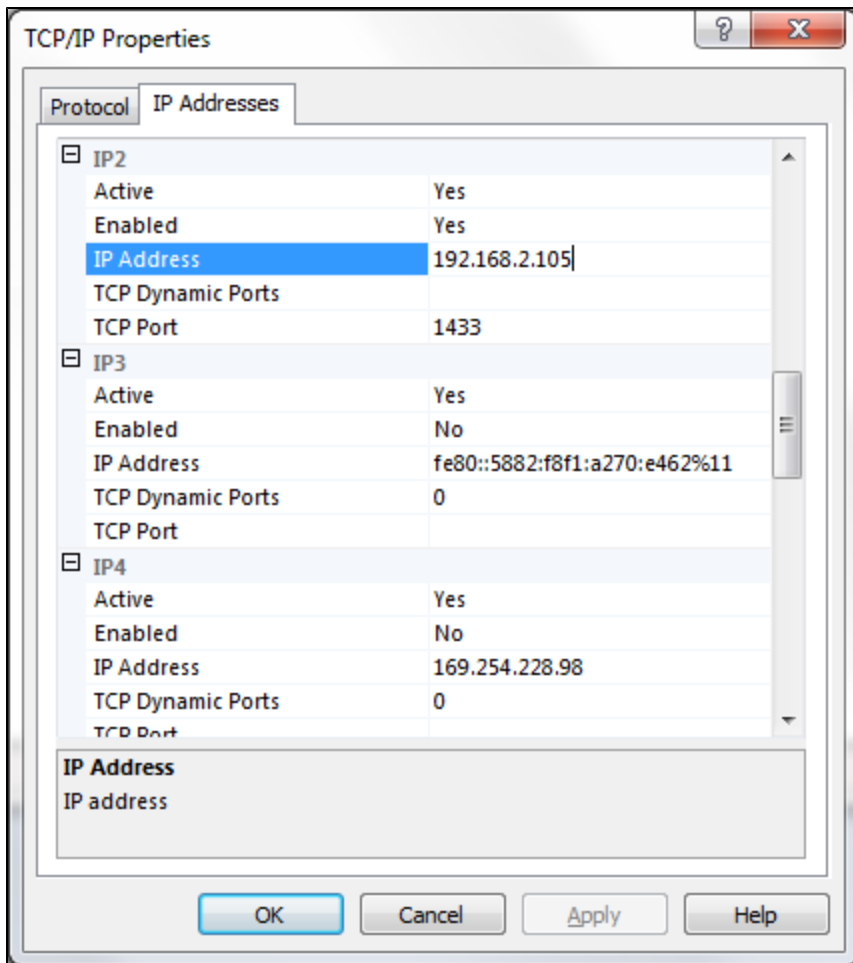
TCP/IP Properties

?

X

Protocol

IP Addresses

IP2

| | |
|---|---|
| Active | Yes |
| Enabled | Yes |
| IP Address | 192.168.2.105 |
| TCP Dynamic Ports | |
| TCP Port | 1433 |

IP3

| | |
|---|---|
| Active | Yes |
| Enabled | No |
| IP Address | fe80::5882:f8f1:a270:e462%11 |
| TCP Dynamic Ports | 0 |
| TCP Port | |

IP4

| | |
|---|---|
| Active | Yes |
| Enabled | No |
| IP Address | 169.254.228.98 |
| TCP Dynamic Ports | 0 |
| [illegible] | |

IP Address

IP address

OK

Cancel

Apply

Help